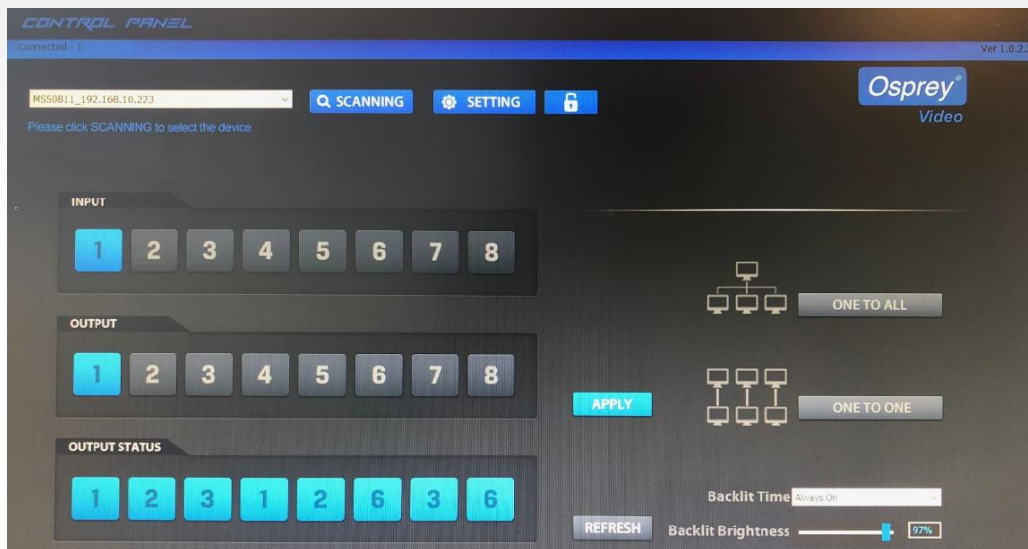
CONTROL PANEL

Connected - 1

Ver 1.0.2

MS50811_192.168.10.223

SCANNING

SETTING

Osprey®
Video

Please click SCANNING to select the device

INPUT

1 2 3 4 5 6 7 8

ONE TO ALL

OUTPUT

1 2 3 4 5 6 7 8

APPLY

ONE TO ONE

OUTPUT STATUS

1 2 3 1 2 6 3 6

Backlit Time Always On

REFRESH

Backlit Brightness 97%